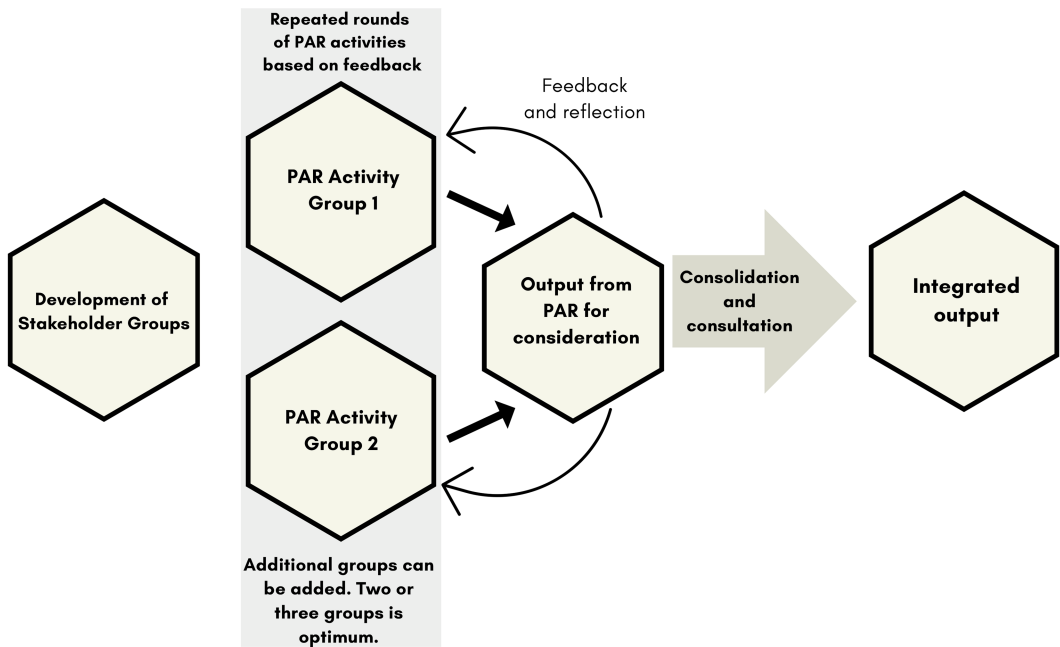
Development of Stakeholder Groups

Repeated rounds of PAR activities based on feedback

PAR Activity Group 1

PAR Activity Group 2

Additional groups can be added. Two or three groups is optimum.

Feedback and reflection

Output from PAR for consideration

Consolidation and consultation

Integrated output